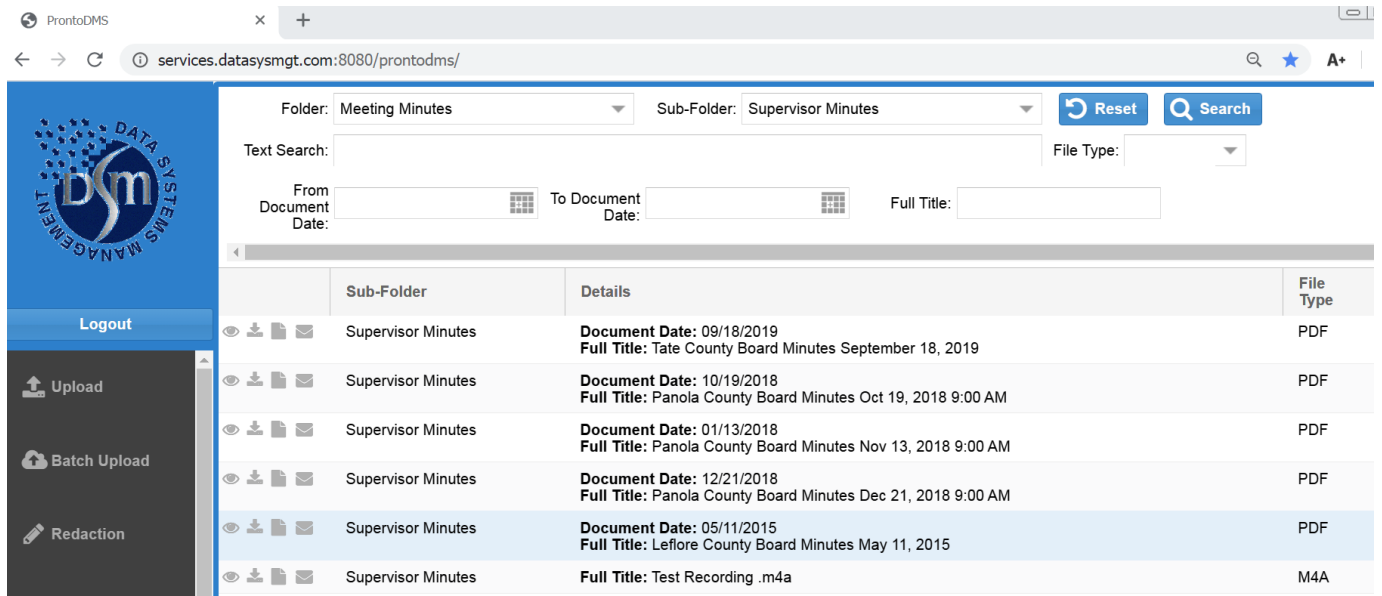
ProntoDMS ×

services.datasysmgt.com:8080/prontodms/

A+

DATA SYSTEMS MANAGEMENT
DSM

Logout

Upload

Batch Upload

Redaction

Folder: Meeting Minutes
Sub-Folder: Supervisor Minutes
Reset
Search

Text Search:
File Type:

From Document Date:
To Document Date:
Full Title:

| | Sub-Folder | Details | File Type |
|---|---|---|---|
| | Supervisor Minutes | **Document Date:** 09/18/2019 **Full Title:** Tate County Board Minutes September 18, 2019 | PDF |
| | Supervisor Minutes | **Document Date:** 10/19/2018 **Full Title:** Panola County Board Minutes Oct 19, 2018 9:00 AM | PDF |
| | Supervisor Minutes | **Document Date:** 01/13/2018 **Full Title:** Panola County Board Minutes Nov 13, 2018 9:00 AM | PDF |
| | Supervisor Minutes | **Document Date:** 12/21/2018 **Full Title:** Panola County Board Minutes Dec 21, 2018 9:00 AM | PDF |
| | Supervisor Minutes | **Document Date:** 05/11/2015 **Full Title:** Leflore County Board Minutes May 11, 2015 | PDF |
| | Supervisor Minutes | **Full Title:** Test Recording .m4a | M4A |